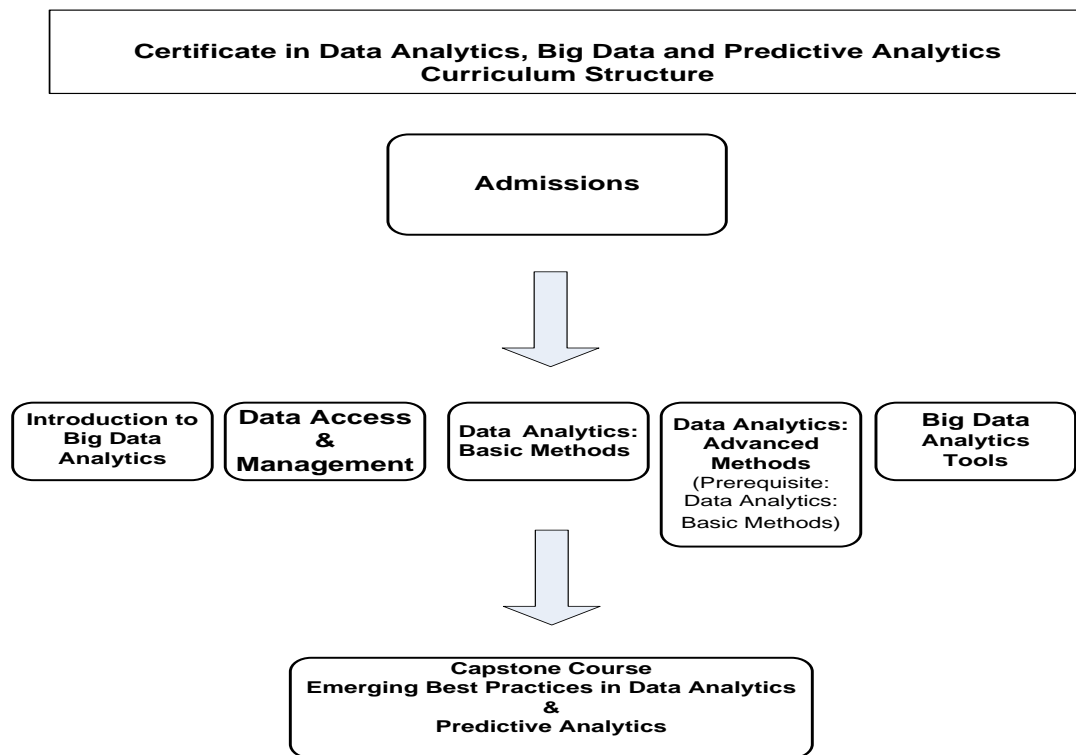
Certificate in Data Analytics, Big Data and Predictive Analytics
Curriculum Structure

Admissions

Introduction to Big Data Analytics

Data Access & Management

Data Analytics: Basic Methods

Data Analytics: Advanced Methods (Prerequisite: Data Analytics: Basic Methods)

Big Data Analytics Tools

Capstone Course
Emerging Best Practices in Data Analytics
&
Predictive Analytics